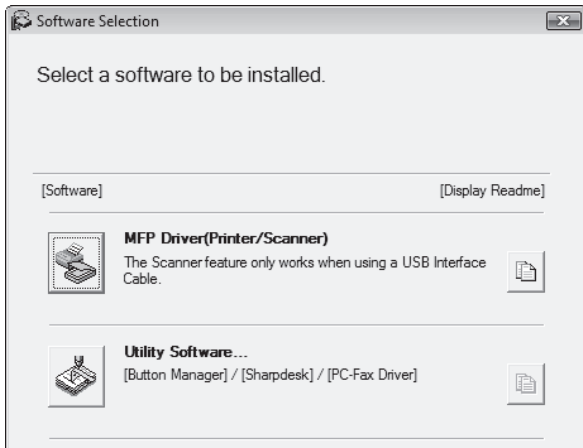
Software Selection

Select a software to be installed.

[Software]

[Display Readme]

MFP Driver(Printer/Scanner)

The Scanner feature only works when using a USB Interface Cable.

Utility Software...

[Button Manager] / [Sharpdesk] / [PC-Fax Driver]